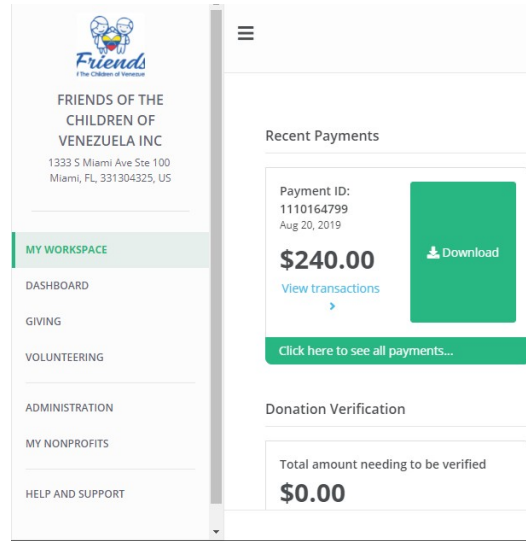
Friends
f The Children of Venezuela

FRIENDS OF THE CHILDREN OF VENEZUELA INC
1333 S Miami Ave Ste 100
Miami, FL, 331304325, US

MY WORKSPACE
DASHBOARD
GIVING
VOLUNTEERING
ADMINISTRATION
MY NONPROFITS
HELP AND SUPPORT

≡

Recent Payments

Payment ID:
1110164799
Aug 20, 2019
$240.00
View transactions
›

Download

Click here to see all payments...

Donation Verification

Total amount needing to be verified
$0.00